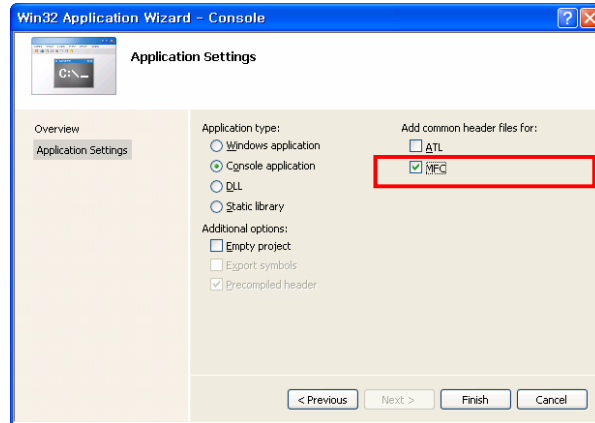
Win32 Application Wizard - Console

C:\_

Application Settings

Overview

Application Settings

Application type:

Windows application

Console application

DLL

Static library

Additional options:

Empty project

Export symbols

Precompiled header

Add common header files for:

ATL

MFC

< Previous

Next >

Finish

Cancel